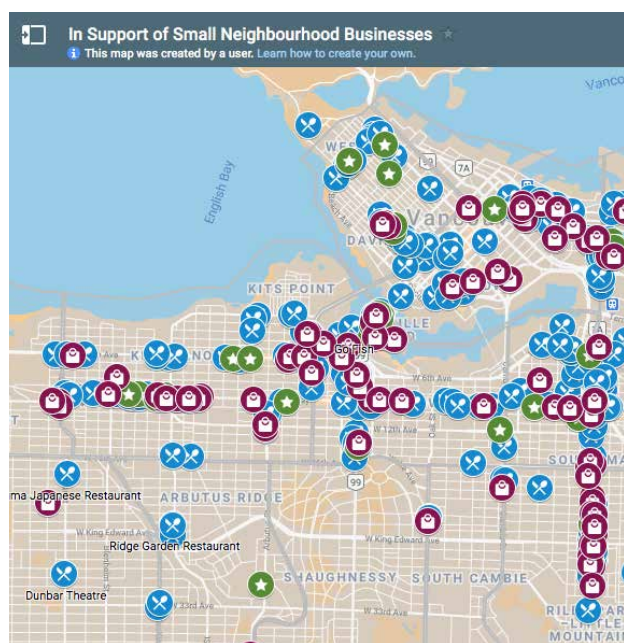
In Support of Small Neighbourhood Businesses
This map was created by a user. Learn how to create your own.

Vanco
English Bay
WES
Vanc
DAVI
KITS POINT
ILLE
K
NO
Go Fish
W 6th Ave
W 12th Ave
SOU
ma Japanese Restaurant
ARBUTUS RIDGE
W King Edward Ave
Ridge Garden Restaurant
W King Edward Ave
SHAUGHNESSY
SOUTH CAMBIE
Dunbar Theatre
W 33rd Ave
W 33rd Ave
RILE
LITTLE
MOUNTAI
99
7A
1A
99